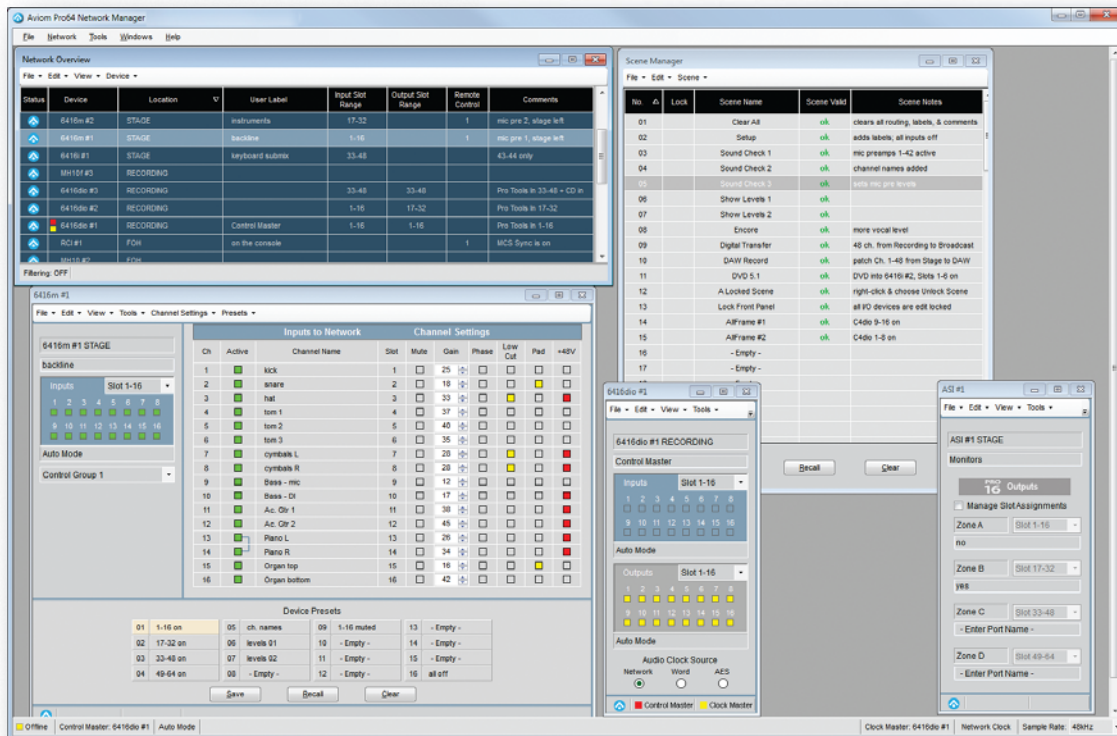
Aviom Pro64 Network Manager

File Network Tools Windows Help

Network Overview

File ▾ Edit ▾ View ▾ Device ▾

| Status | Device | Location | User Label | Input Slot Range | Output Slot Range | Remote Control | Comments |
|---|---|---|---|---|---|---|---|
| | 6416m #2 | STAGE | instruments | 17-32 | | 1 | mic pre 2, stage left |
| | 6416m #1 | STAGE | backline | 1-16 | | 1 | mic pre 1, stage left |
| | 6416i #1 | STAGE | keyboard submix | 33-48 | | | 43-44 only |
| | MH16f #3 | RECORDING | | | | | |
| | 6416dio #3 | RECORDING | | 33-48 | 33-48 | | Pro Tools in 33-48 + CD in |
| | 6416dio #2 | RECORDING | | 1-16 | 17-32 | | Pro Tools in 17-32 |
| | 6416dio #1 | RECORDING | Control Master | 1-16 | 1-16 | | Pro Tools in 1-16 |
| | RCI #1 | FOH | on the console | | | 1 | MCS Sync is on |
| | MH10 #2 | FOH | | | | | |

Filtering: OFF

Scene Manager

File ▾ Edit ▾ Scene ▾

| No. | Lock | Scene Name | Scene Valid | Scene Notes |
|---|---|---|---|---|
| 01 | | Clear All | ok | clears all routing, labels, & comments |
| 02 | | Setup | ok | adds labels; all inputs off |
| 03 | | Sound Check 1 | ok | mic preamps 1-42 active |
| 04 | | Sound Check 2 | ok | channel names added |
| 05 | | Sound Check 3 | ok | sets mic pre levels |
| 06 | | Show Levels 1 | ok | |
| 07 | | Show Levels 2 | ok | |
| 08 | | Encore | ok | more vocal level |
| 09 | | Digital Transfer | ok | 48 ch. from Recording to Broadcast |
| 10 | | DAW Record | ok | patch Ch. 1-48 from Stage to DAW |
| 11 | | DVD 5.1 | ok | DVD into 6416i #2, Slots 1-6 on |
| 12 | | A Locked Scene | ok | right-click & choose Unlock Scene |
| 13 | | Lock Front Panel | ok | all I/O devices are edit locked |
| 14 | | AllFrame #1 | ok | C4dio 9-16 on |
| 15 | | AllFrame #2 | ok | C4dio 1-8 on |
| 16 | | - Empty - | | |
| 17 | | - Empty - | | |

Recall Clear

6416m #1

File ▾ Edit ▾ View ▾ Tools ▾ Channel Settings ▾ Presets ▾

6416m #1 STAGE
backline
Inputs Slot 1-16
1 2 3 4 5 6 7 8
9 10 11 12 13 14 15 16
Auto Mode
Control Group 1

Inputs to Network Channel Settings

| Ch | Active | Channel Name | Slot | Mute | Gain | Phase | Low Cut | Pad | +48V |
|---|---|---|---|---|---|---|---|---|---|
| 1 | | kick | 1 | | 25 | | | | |
| 2 | | snare | 2 | | 18 | | | | |
| 3 | | hat | 3 | | 33 | | | | |
| 4 | | tom 1 | 4 | | 37 | | | | |
| 5 | | tom 2 | 5 | | 40 | | | | |
| 6 | | tom 3 | 6 | | 35 | | | | |
| 7 | | cymbals L | 7 | | 28 | | | | |
| 8 | | cymbals R | 8 | | 28 | | | | |
| 9 | | Bass - mic | 9 | | 12 | | | | |
| 10 | | Bass - DI | 10 | | 17 | | | | |
| 11 | | Ac. Gtr 1 | 11 | | 38 | | | | |
| 12 | | Ac. Gtr 2 | 12 | | 45 | | | | |
| 13 | | Piano L | 13 | | 26 | | | | |
| 14 | | Piano R | 14 | | 34 | | | | |
| 15 | | Organ top | 15 | | 16 | | | | |
| 16 | | Organ bottom | 16 | | 42 | | | | |

Device Presets

| | | | | | | | |
|---|---|---|---|---|---|---|---|
| 01 | 1-16 on | 05 | ch. names | 09 | 1-16 muted | 13 | - Empty - |
| 02 | 17-32 on | 06 | levels 01 | 10 | - Empty - | 14 | - Empty - |
| 03 | 33-48 on | 07 | levels 02 | 11 | - Empty - | 15 | - Empty - |
| 04 | 49-64 on | 08 | - Empty - | 12 | - Empty - | 16 | all off |

Save Recall Clear

6416dio #1

File ▾ Edit ▾ View ▾ Tools ▾

6416dio #1 RECORDING
Control Master
Inputs Slot 1-16
1 2 3 4 5 6 7 8
9 10 11 12 13 14 15 16
Auto Mode
Outputs Slot 1-16
1 2 3 4 5 6 7 8
9 10 11 12 13 14 15 16
Auto Mode
Audio Clock Source
Network Word AES
Control Master Clock Master

ASI #1

File ▾ Edit ▾ View ▾ Tools ▾

ASI #1 STAGE
Monitors
PRO 16 Outputs
Manage Slot Assignments
Zone A Slot 1-16
no
Zone B Slot 17-32
yes
Zone C Slot 33-48
- Enter Port Name -
Zone D Slot 49-64
- Enter Port Name -

Offline Control Master: 6416dio #1 Auto Mode Clock Master: 6416dio #1 Network Clock Sample Rate: 48kHz